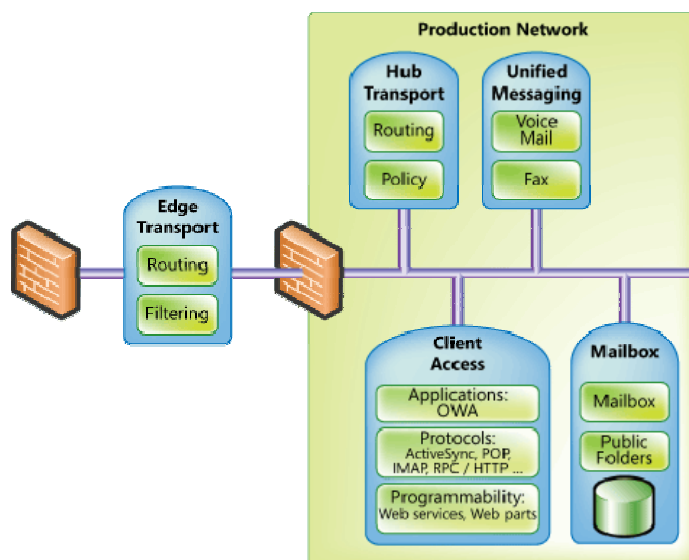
Production Network

Hub Transport

Routing

Policy

Unified Messaging

Voice Mail

Fax

Edge Transport

Routing

Filtering

Client Access

Applications: OWA

Protocols: ActiveSync, POP, IMAP, RPC / HTTP ...

Programmability: Web services, Web parts

Mailbox

Mailbox

Public Folders